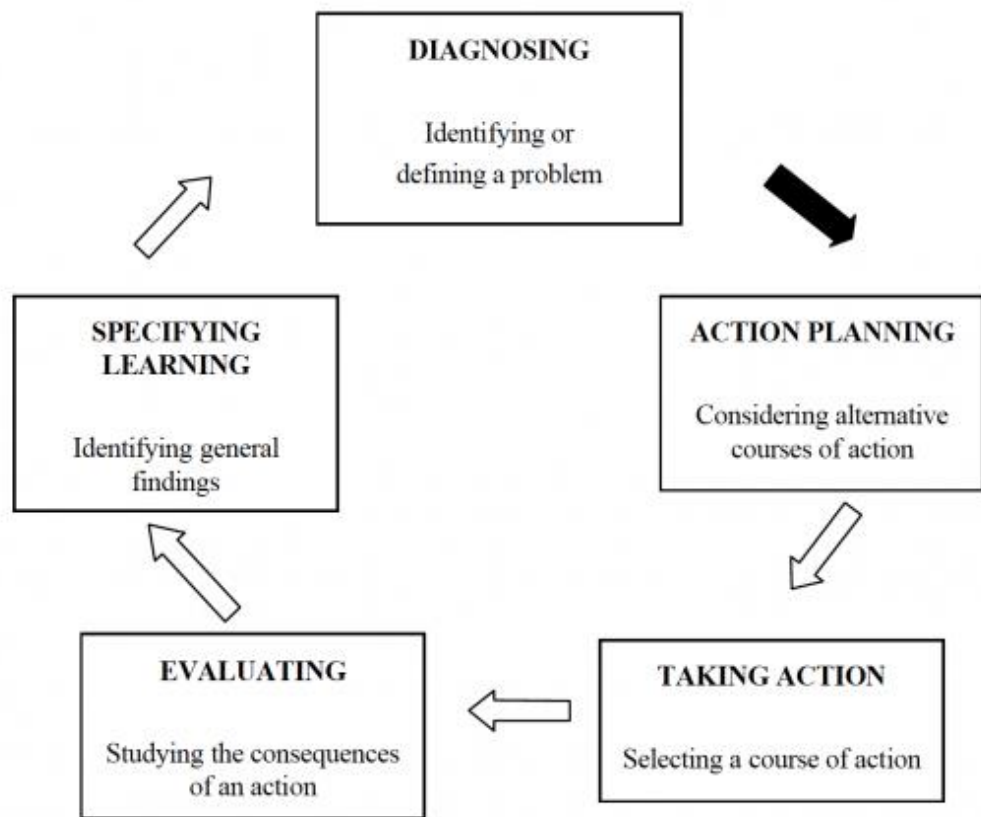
DIAGNOSING

Identifying or defining a problem

ACTION PLANNING

Considering alternative courses of action

TAKING ACTION

Selecting a course of action

EVALUATING

Studying the consequences of an action

SPECIFYING LEARNING

Identifying general findings